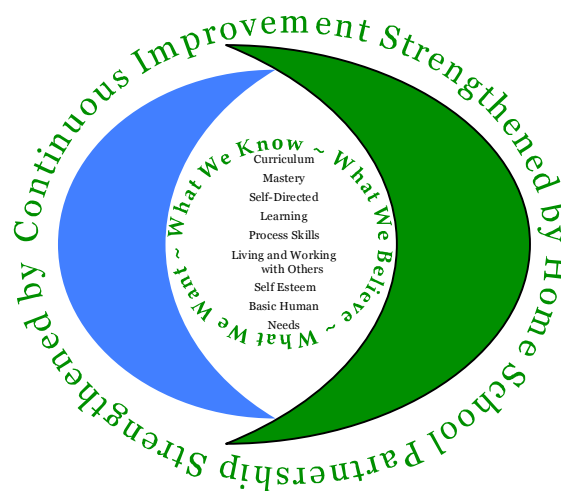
Continuous Improvement Strengthened by Home School Partnership Strengthened by

What We Know ~ What We Believe ~ What We Want ~

Curriculum
Mastery
Self-Directed
Learning
Process Skills
Living and Working with Others
Self Esteem
Basic Human
Needs